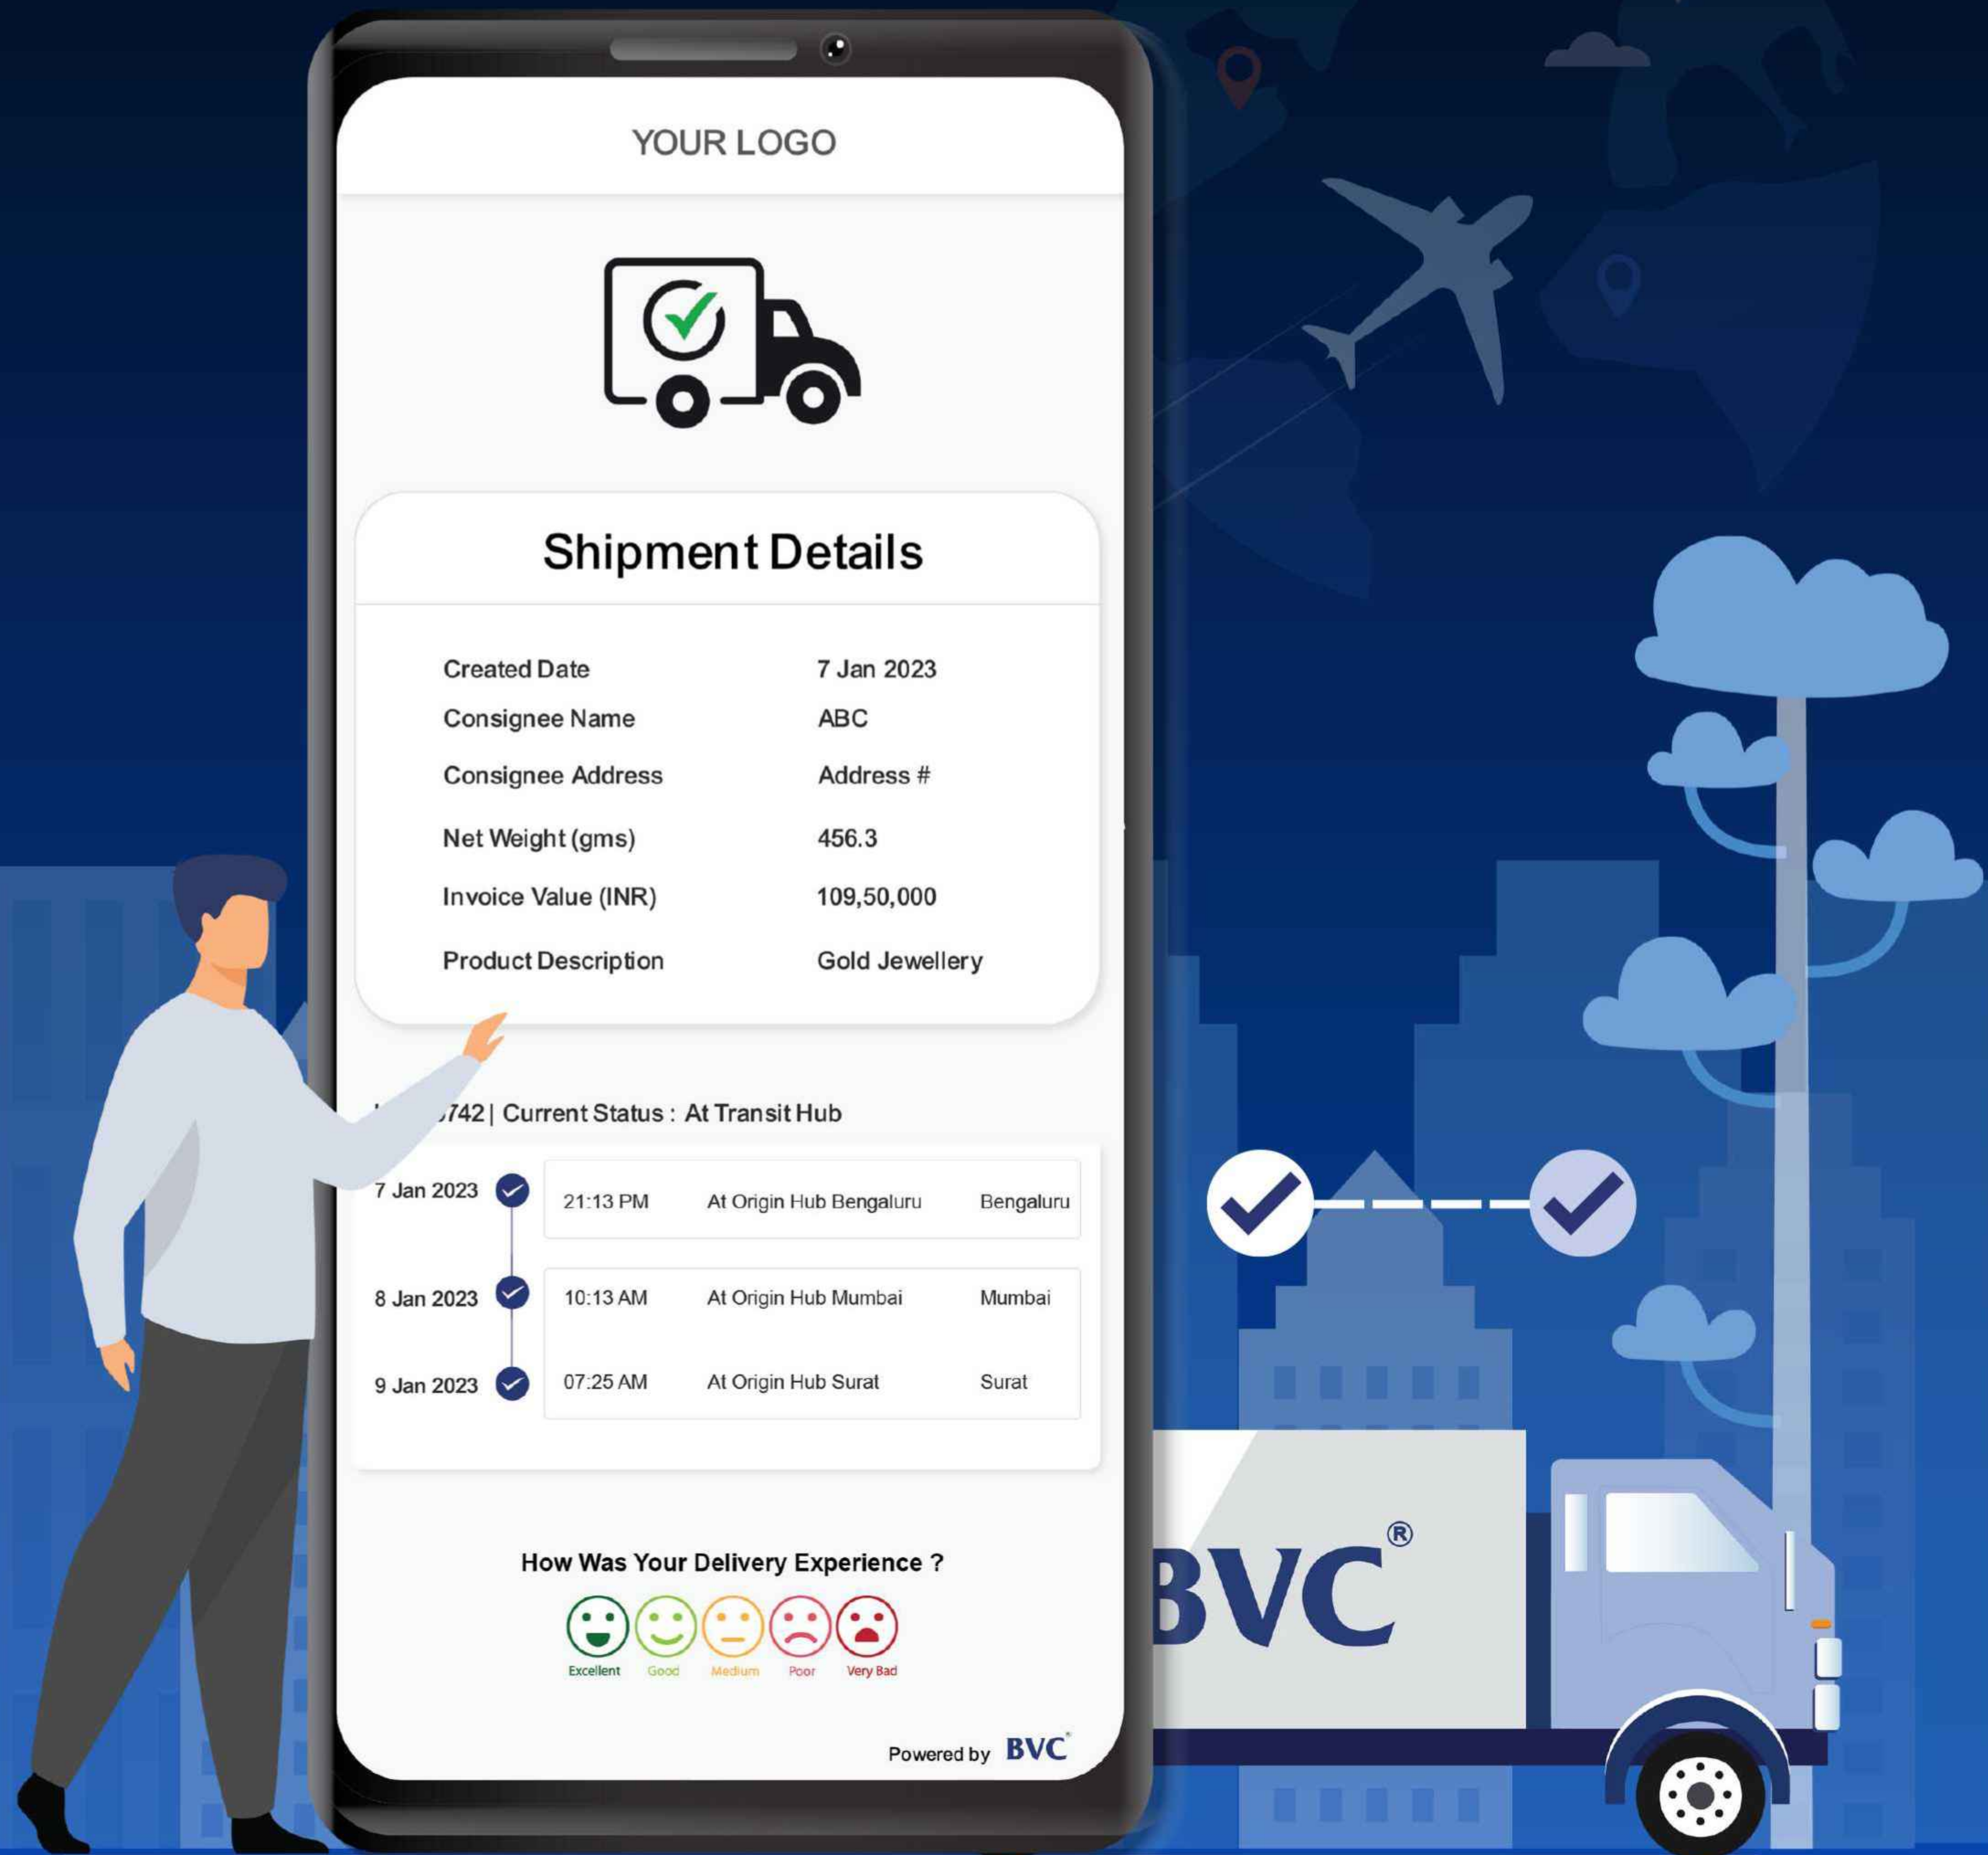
YOUR LOGO

Shipment Details

| Created Date | 7 Jan 2023 |
|---|---|
| Consignee Name | ABC |
| Consignee Address | Address # |
| Net Weight (gms) | 456.3 |
| Invoice Value (INR) | 109,50,000 |
| Product Description | Gold Jewellery |

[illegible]742 | Current Status : At Transit Hub

| 7 Jan 2023 | 21:13 PM | At Origin Hub Bengaluru | Bengaluru |
|---|---|---|---|
| 8 Jan 2023 | 10:13 AM | At Origin Hub Mumbai | Mumbai |
| 9 Jan 2023 | 07:25 AM | At Origin Hub Surat | Surat |

How Was Your Delivery Experience ?

Excellent Good Medium Poor Very Bad

Powered by BVC

BVC®